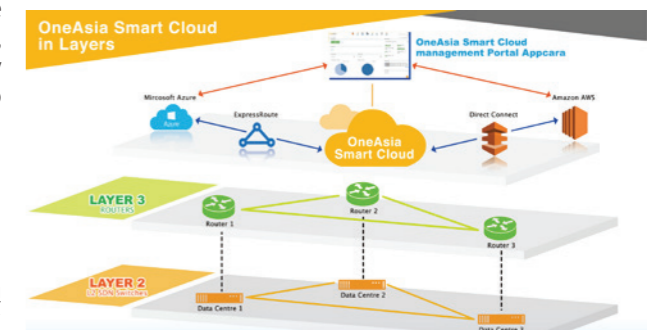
OneAsia Smart Cloud in Layers

OneAsia Smart Cloud management Portal Appcara

Mircosoft Azure

Azure

ExpressRoute

Direct Connect

Amazon AWS

OneAsia Smart Cloud

LAYER 3
ROUTERS

Router 1

Router 2

Router 3

LAYER 2
L2 SDN Switches

Data Centre 1

Data Centre 2

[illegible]